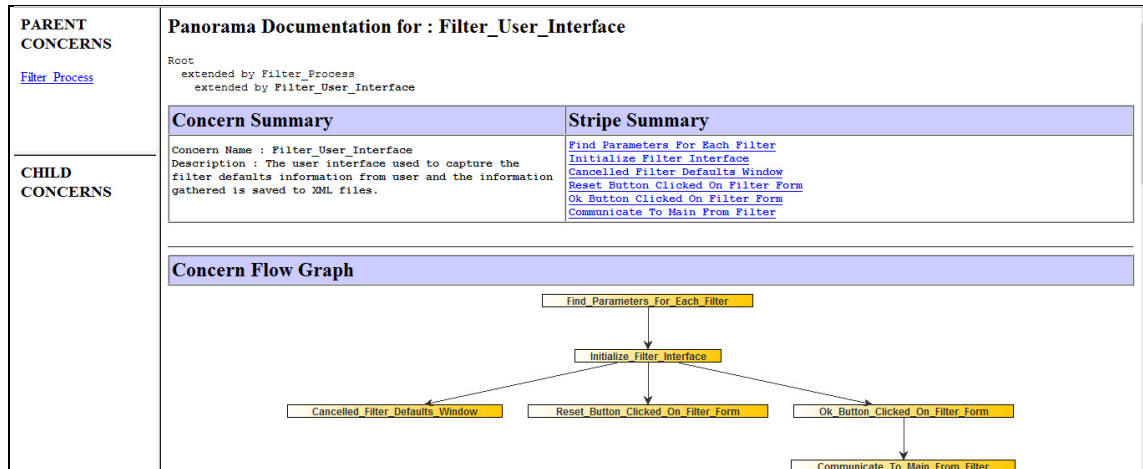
PARENT CONCERNS

Filter_Process

CHILD CONCERNS

Panorama Documentation for : Filter_User_Interface

Root
extended by Filter_Process
extended by Filter_User_Interface

| Concern Summary | Stripe Summary |
|---|---|
| Concern Name : Filter_User_Interface<br>Description : The user interface used to capture the filter defaults information from user and the information gathered is saved to XML files. | Find Parameters For Each Filter<br>Initialize Filter Interface<br>Cancelled Filter Defaults Window<br>Reset Button Clicked On Filter Form<br>Ok Button Clicked On Filter Form<br>Communicate To Main From Filter |

Concern Flow Graph

Find_Parameters_For_Each_Filter

Initialize_Filter_Interface

Cancelled_Filter_Defaults_Window

Reset_Button_Clicked_On_Filter_Form

Ok_Button_Clicked_On_Filter_Form

Communicate_To_Main_From_Filter